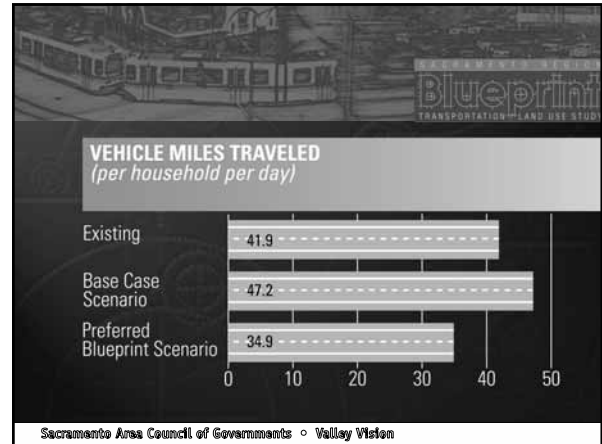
SACRAMENTO REGION
Blueprint
TRANSPORTATION LAND USE STUDY

VEHICLE MILES TRAVELED
(per household per day)

Existing 41.9
Base Case Scenario 47.2
Preferred Blueprint Scenario 34.9

0 10 20 30 40 50

Sacramento Area Council of Governments ◦ Valley Vision